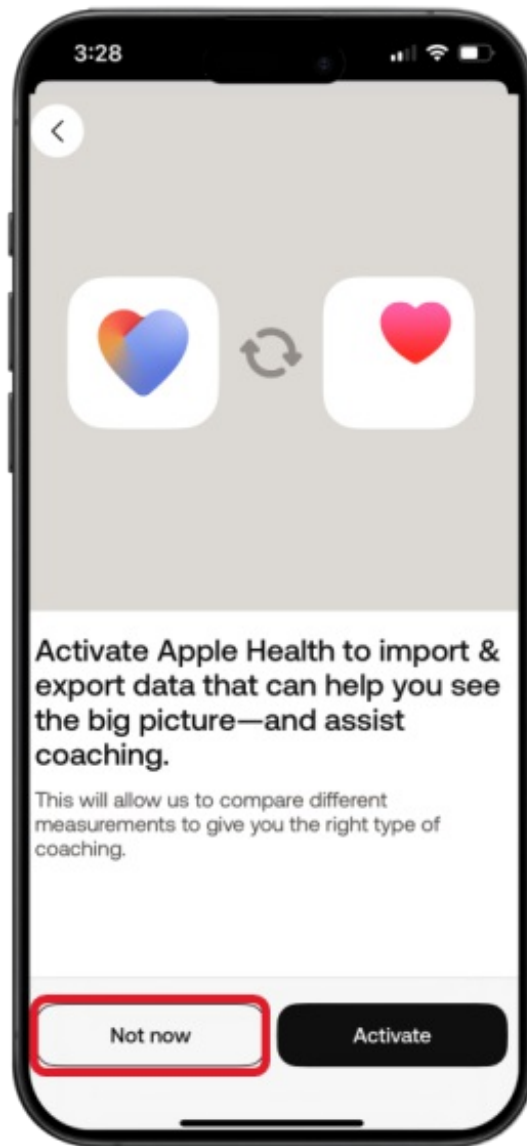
3:28

Activate Apple Health to import & export data that can help you see the big picture—and assist coaching.

This will allow us to compare different measurements to give you the right type of coaching.

Not now

Activate